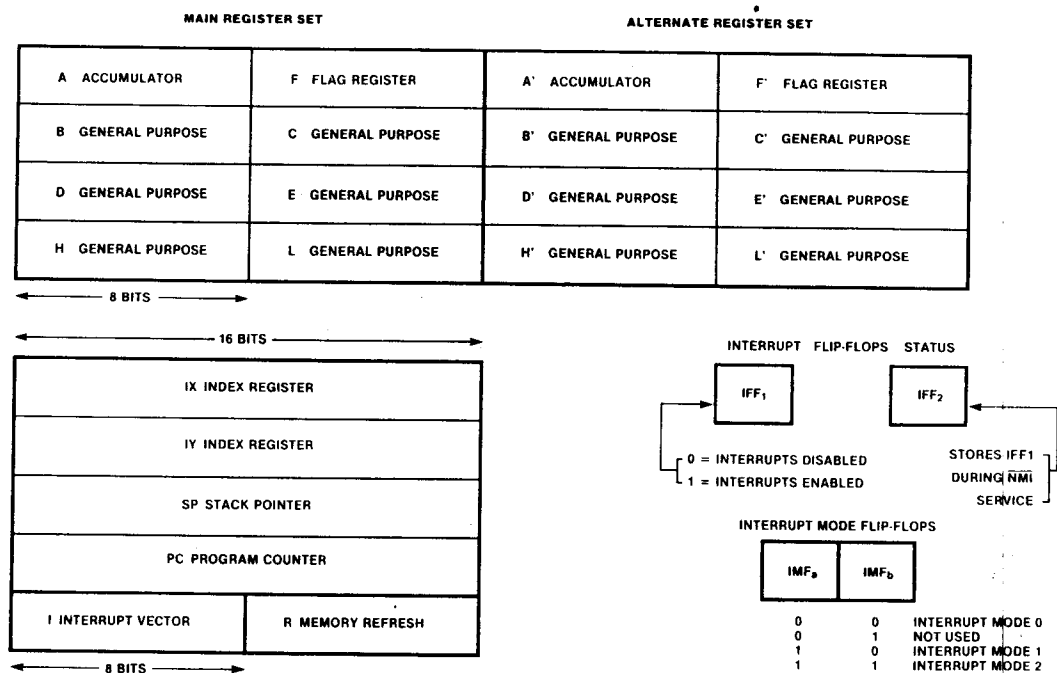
MAIN REGISTER SET

ALTERNATE REGISTER SET

| A ACCUMULATOR | F FLAG REGISTER | A' ACCUMULATOR | F' FLAG REGISTER |
|---|---|---|---|
| B GENERAL PURPOSE | C GENERAL PURPOSE | B' GENERAL PURPOSE | C' GENERAL PURPOSE |
| D GENERAL PURPOSE | E GENERAL PURPOSE | D' GENERAL PURPOSE | E' GENERAL PURPOSE |
| H GENERAL PURPOSE | L GENERAL PURPOSE | H' GENERAL PURPOSE | L' GENERAL PURPOSE |

8 BITS

16 BITS

| IX INDEX REGISTER | |
|---|---|
| IY INDEX REGISTER | |
| SP STACK POINTER | |
| PC PROGRAM COUNTER | |
| I INTERRUPT VECTOR | R MEMORY REFRESH |

8 BITS

INTERRUPT FLIP-FLOPS STATUS

$IFF_1$

$IFF_2$

0 = INTERRUPTS DISABLED
1 = INTERRUPTS ENABLED

STORES IFF1 DURING $\overline{NMI}$ SERVICE

INTERRUPT MODE FLIP-FLOPS

$IMF_a$ $IMF_b$

| | | |
|---|---|---|
| 0 | 0 | INTERRUPT MODE 0 |
| 0 | 1 | NOT USED |
| 1 | 0 | INTERRUPT MODE 1 |
| 1 | 1 | INTERRUPT MODE 2 |